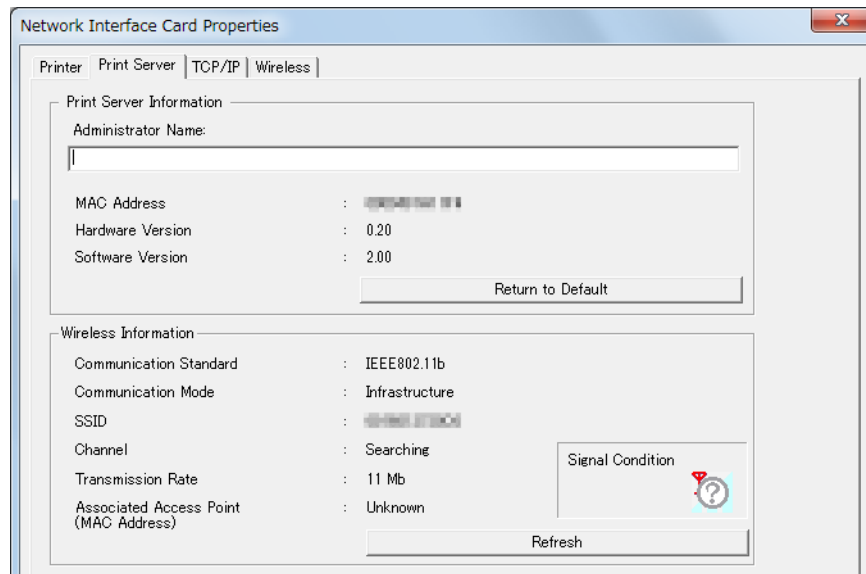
Network Interface Card Properties

Printer | Print Server | TCP/IP | Wireless

Print Server Information

Administrator Name:

MAC Address : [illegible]

Hardware Version : 0.20

Software Version : 2.00

Return to Default

Wireless Information

Communication Standard : IEEE802.11b

Communication Mode : Infrastructure

SSID : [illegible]

Channel : Searching

Transmission Rate : 11 Mb

Associated Access Point (MAC Address) : Unknown

Signal Condition

Refresh